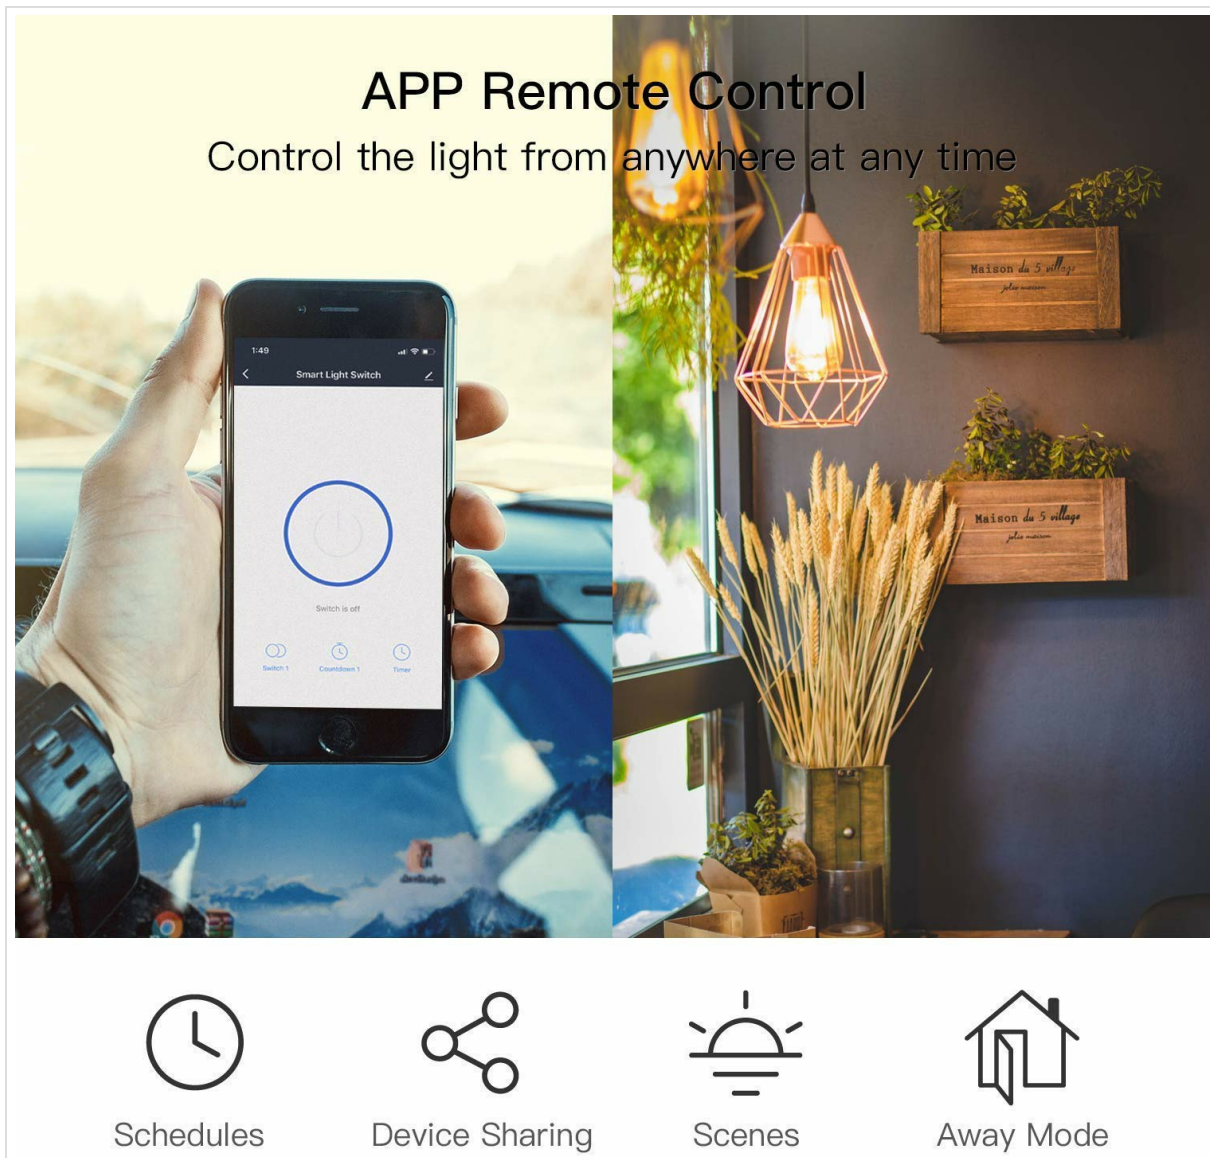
APP Remote Control

Control the light from anywhere at any time

1:49

Smart Light Switch

Switch is off

Switch 1

Countdown 1

Timer

Maison du 5 village

jolie maison

Maison du 5 village

jolie maison

Schedules

Device Sharing

Scenes

Away Mode